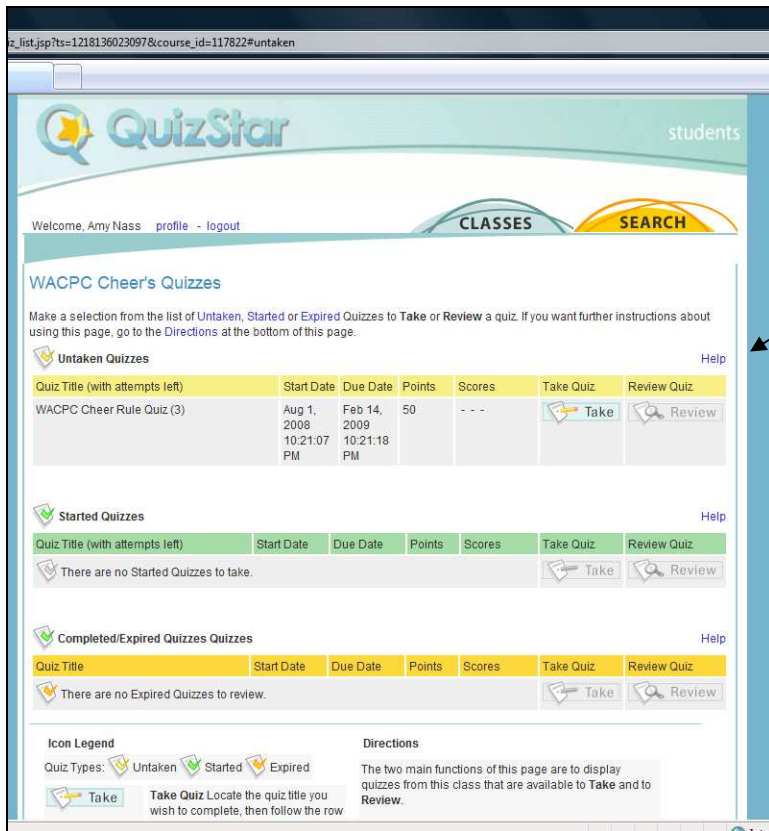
z_list.jsp?ts=1218136023097&course_id=117822#untaken

QuizStar

students

Welcome, Amy Nass profile - logout

CLASSES

SEARCH

WACPC Cheer's Quizzes

Make a selection from the list of Untaken, Started or Expired Quizzes to Take or Review a quiz. If you want further instructions about using this page, go to the Directions at the bottom of this page.

Untaken Quizzes

Help

| Quiz Title (with attempts left) | Start Date | Due Date | Points | Scores | Take Quiz | Review Quiz |
|---|---|---|---|---|---|---|
| WACPC Cheer Rule Quiz (3) | Aug 1, 2008 10:21:07 PM | Feb 14, 2009 10:21:18 PM | 50 | - - - | Take | Review |

Started Quizzes

Help

| Quiz Title (with attempts left) | Start Date | Due Date | Points | Scores | Take Quiz | Review Quiz |
|---|---|---|---|---|---|---|
| There are no Started Quizzes to take. | | | | | Take | Review |

Completed/Expired Quizzes Quizzes

Help

| Quiz Title | Start Date | Due Date | Points | Scores | Take Quiz | Review Quiz |
|---|---|---|---|---|---|---|
| There are no Expired Quizzes to review. | | | | | Take | Review |

Icon Legend

Quiz Types: Untaken Started Expired

Take **Take Quiz** Locate the quiz title you wish to complete, then follow the row

Directions

The two main functions of this page are to display quizzes from this class that are available to **Take** and to **Review**.